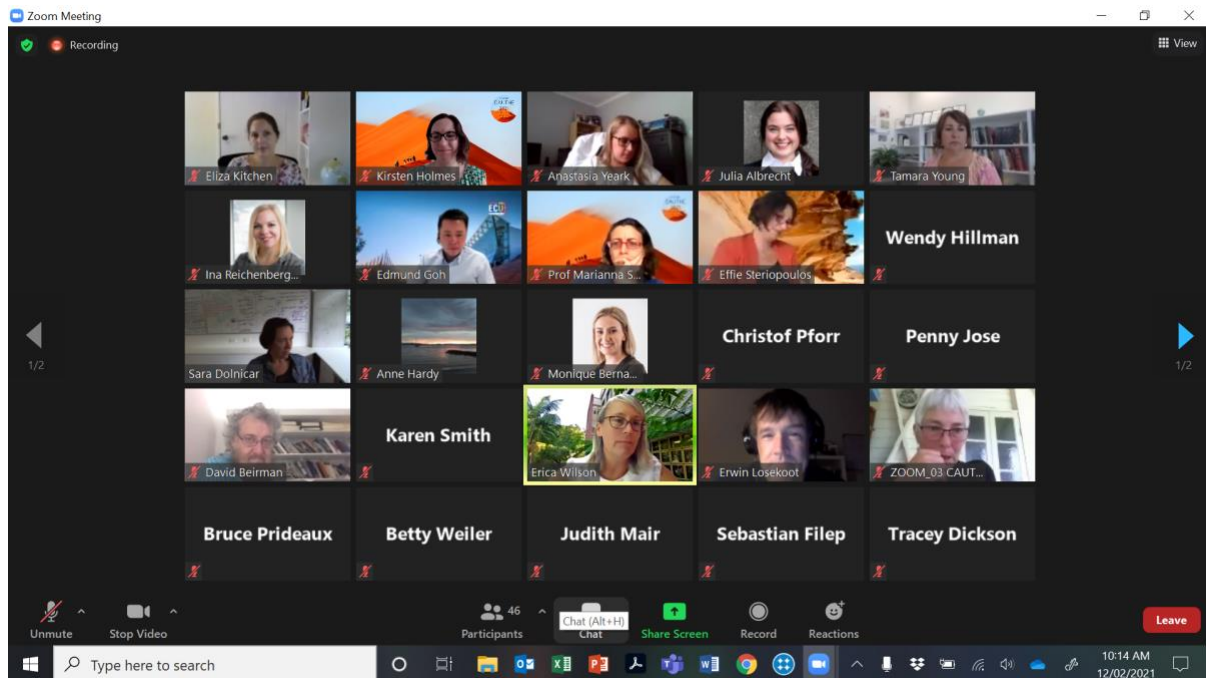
Zoom Meeting

Recording

View

Eliza Kitchen
Kirsten Holmes
Anastasia Yeark
Julia Albrecht
Tamara Young

Ina Reichenberg...
Edmund Goh
Prof Marianna S...
Effie Steriopoulos
Wendy Hillman

1/2
Sara Dolnicar
Anne Hardy
Monique Berna...
Christof Pforr
Penny Jose
1/2

David Beirman
Karen Smith
Erica Wilson
Erwin Losekoot
ZOOM_03 CAUT...

Bruce Prideaux
Betty Weiler
Judith Mair
Sebastian Filep
Tracey Dickson

Unmute
Stop Video
46
Participants
Chat (Alt+H)
Chat
Share Screen
Record
Reactions
Leave

Type here to search
10:14 AM
12/02/2021